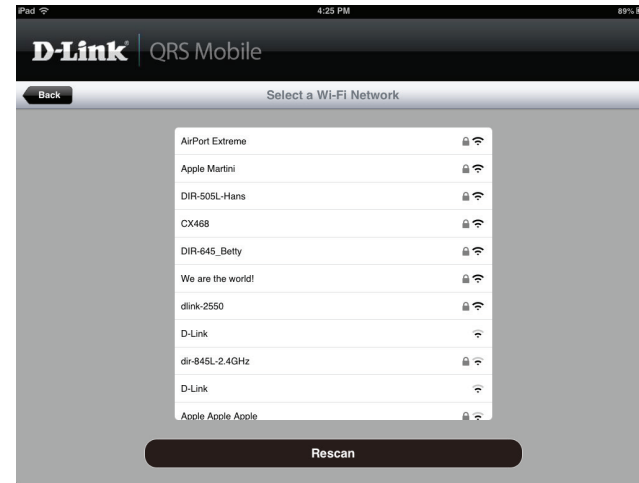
iPad
4:25 PM
89%

D-Link | QRS Mobile

Back
Select a Wi-Fi Network

AirPort Extreme
Apple Martini
DIR-505L-Hans
CX468
DIR-645_Betty
We are the world!
dlink-2550
D-Link
dir-845L-2.4GHz
D-Link
Apple Apple Apple

Rescan